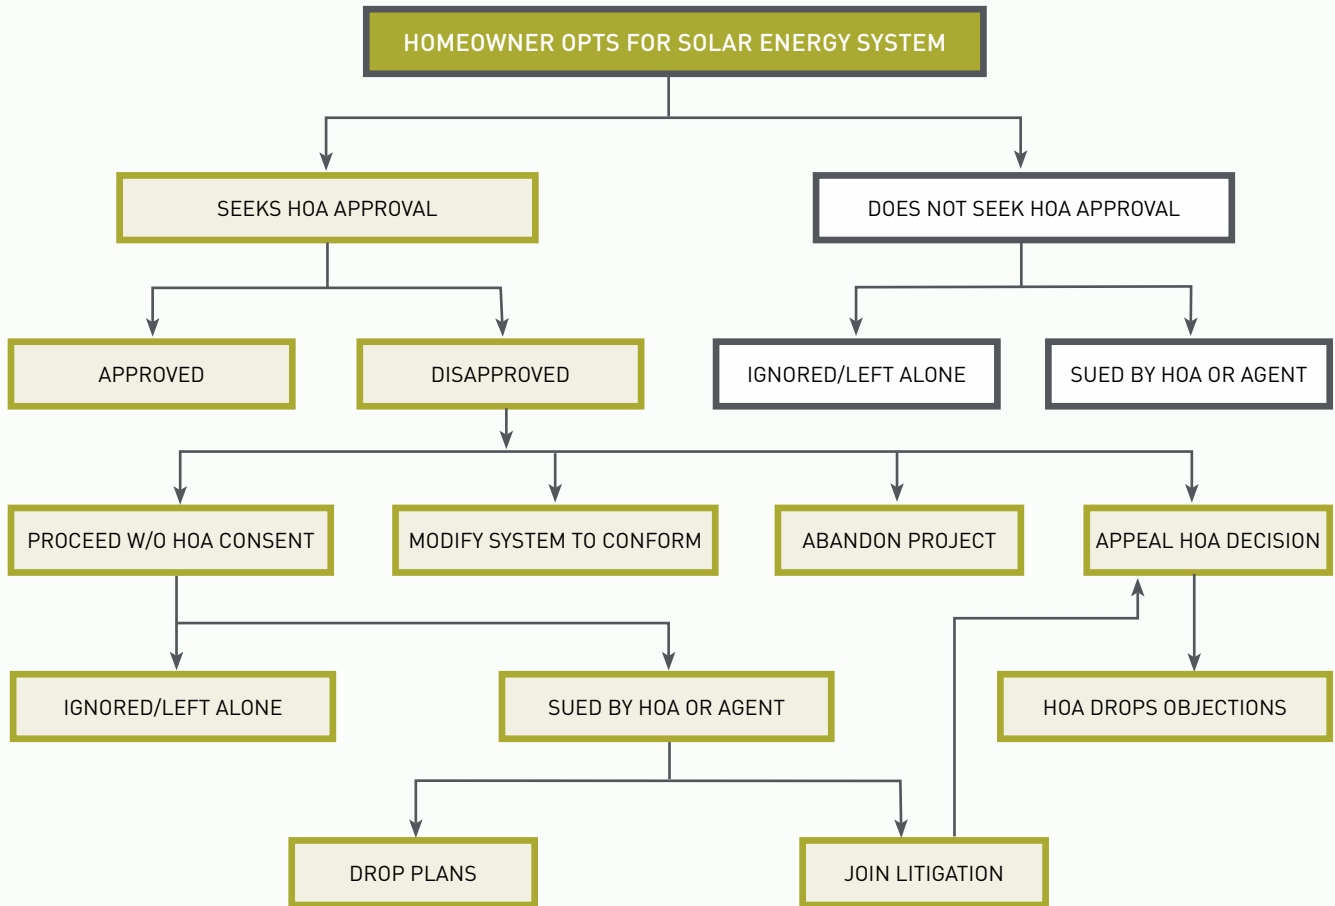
HOMEOWNER OPTS FOR SOLAR ENERGY SYSTEM

SEEKS HOA APPROVAL

DOES NOT SEEK HOA APPROVAL

APPROVED

DISAPPROVED

IGNORED/LEFT ALONE

SUED BY HOA OR AGENT

PROCEED W/O HOA CONSENT

MODIFY SYSTEM TO CONFORM

ABANDON PROJECT

APPEAL HOA DECISION

IGNORED/LEFT ALONE

SUED BY HOA OR AGENT

HOA DROPS OBJECTIONS

DROP PLANS

JOIN LITIGATION